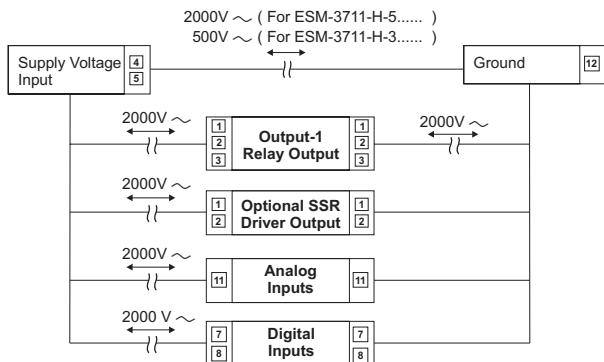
2000V ∼ ( For ESM-3711-H-5...... )
500V ∼ ( For ESM-3711-H-3...... )

Supply Voltage Input
4
5

Ground
12

2000V ∼
1
2
3
Output-1 Relay Output
1
2
3
2000V ∼

2000V ∼
1
2
Optional SSR Driver Output
1
2

2000V ∼
11
Analog Inputs
11

2000 V ∼
7
8
Digital Inputs
7
8